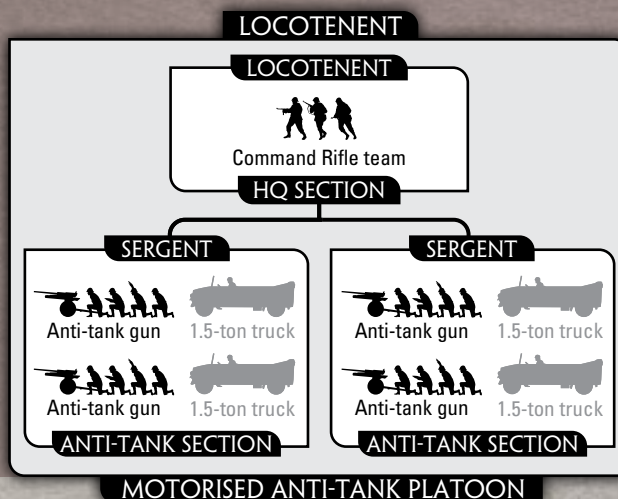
LOCOTENENT

LOCOTENENT

Command Rifle team

HQ SECTION

SERGENT

Anti-tank gun 1.5-ton truck

Anti-tank gun 1.5-ton truck

ANTI-TANK SECTION

SERGENT

Anti-tank gun 1.5-ton truck

Anti-tank gun 1.5-ton truck

ANTI-TANK SECTION

MOTORISED ANTI-TANK PLATOON